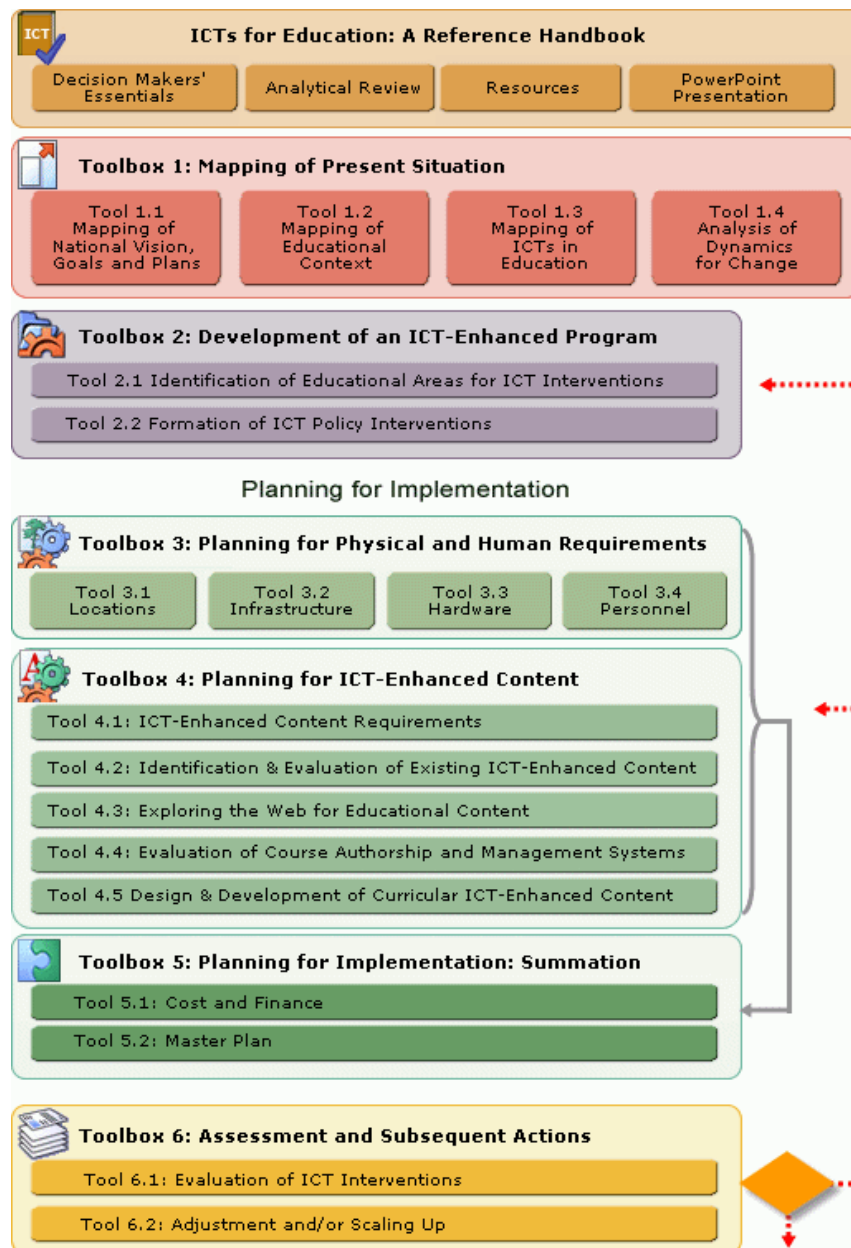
ICT

ICTs for Education: A Reference Handbook

Decision Makers' Essentials

Analytical Review

Resources

PowerPoint Presentation

Toolbox 1: Mapping of Present Situation

Tool 1.1 Mapping of National Vision, Goals and Plans

Tool 1.2 Mapping of Educational Context

Tool 1.3 Mapping of ICTs in Education

Tool 1.4 Analysis of Dynamics for Change

Toolbox 2: Development of an ICT-Enhanced Program

Tool 2.1 Identification of Educational Areas for ICT Interventions

Tool 2.2 Formation of ICT Policy Interventions

Planning for Implementation

Toolbox 3: Planning for Physical and Human Requirements

Tool 3.1 Locations

Tool 3.2 Infrastructure

Tool 3.3 Hardware

Tool 3.4 Personnel

Toolbox 4: Planning for ICT-Enhanced Content

Tool 4.1: ICT-Enhanced Content Requirements

Tool 4.2: Identification & Evaluation of Existing ICT-Enhanced Content

Tool 4.3: Exploring the Web for Educational Content

Tool 4.4: Evaluation of Course Authorship and Management Systems

Tool 4.5 Design & Development of Curricular ICT-Enhanced Content

Toolbox 5: Planning for Implementation: Summation

Tool 5.1: Cost and Finance

Tool 5.2: Master Plan

Toolbox 6: Assessment and Subsequent Actions

Tool 6.1: Evaluation of ICT Interventions

Tool 6.2: Adjustment and/or Scaling Up